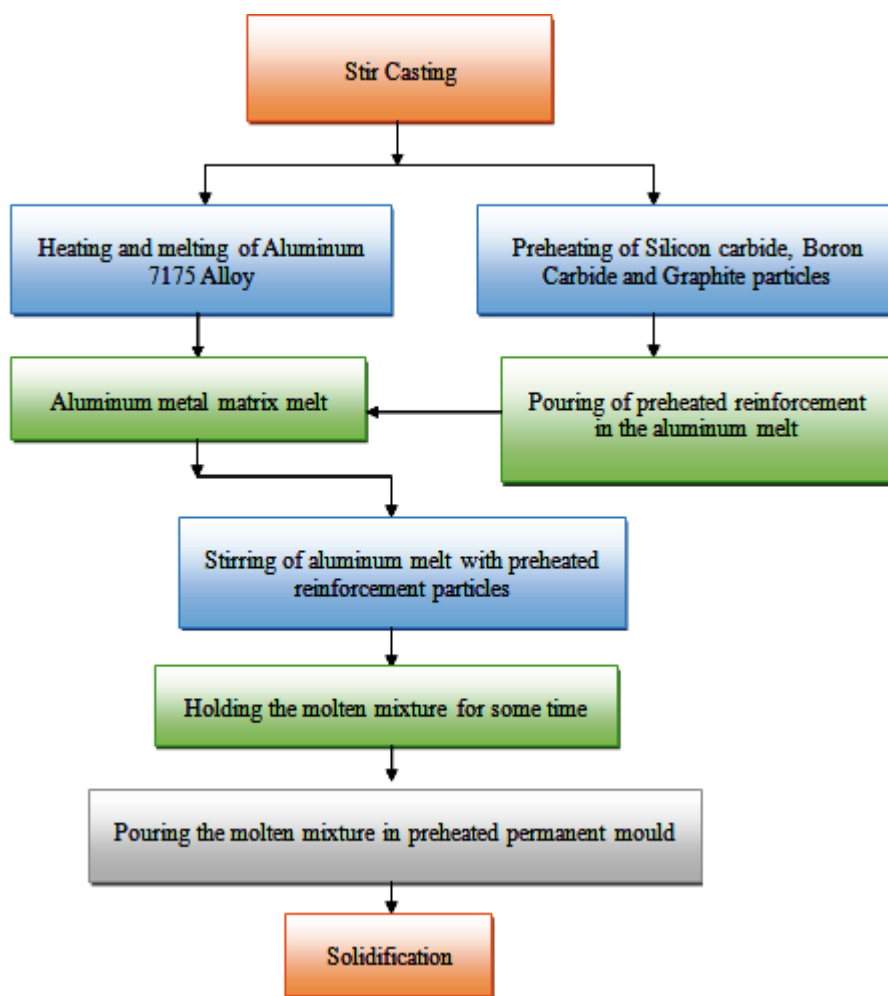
Stir Casting

Heating and melting of Aluminum 7175 Alloy

Preheating of Silicon carbide, Boron Carbide and Graphite particles

Aluminum metal matrix melt

Pouring of preheated reinforcement in the aluminum melt

Stirring of aluminum melt with preheated reinforcement particles

Holding the molten mixture for some time

Pouring the molten mixture in preheated permanent mould

Solidification